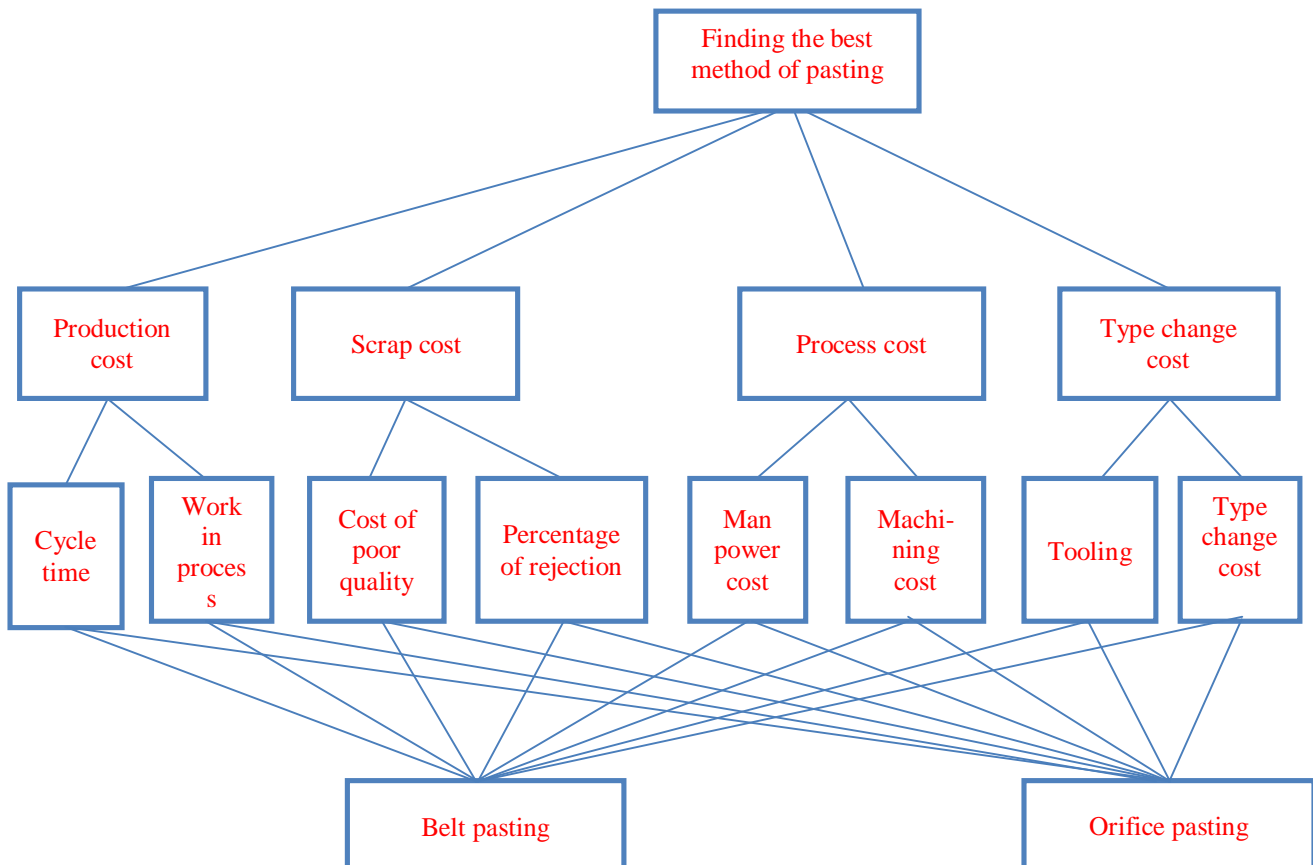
Finding the best method of pasting

Production cost

Scrap cost

Process cost

Type change cost

Cycle time

Work in proces s

Cost of poor quality

Percentage of rejection

Man power cost

Machi-ning cost

Tooling

Type change cost

Belt pasting

Orifice pasting